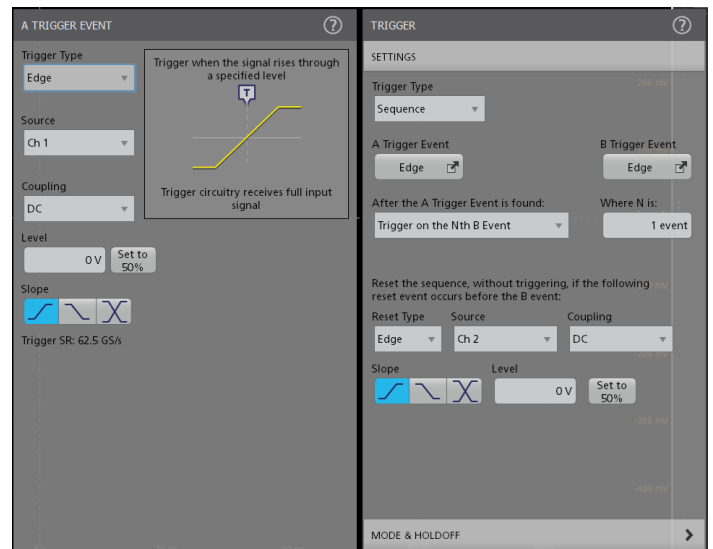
A TRIGGER EVENT

Trigger Type

Edge

Source

Ch 1

Coupling

DC

Level

0 V

Set to 50%

Slope

Trigger SR: 62.5 GS/s

Trigger when the signal rises through a specified level

T

Trigger circuitry receives full input signal

TRIGGER

SETTINGS

Trigger Type

Sequence

A Trigger Event

Edge

B Trigger Event

Edge

After the A Trigger Event is found:

Trigger on the Nth B Event

Where N is:

1 event

Reset the sequence, without triggering, if the following reset event occurs before the B event:

Reset Type

Edge

Source

Ch 2

Coupling

DC

Slope

Level

0 V

Set to 50%

MODE & HOLDOFF